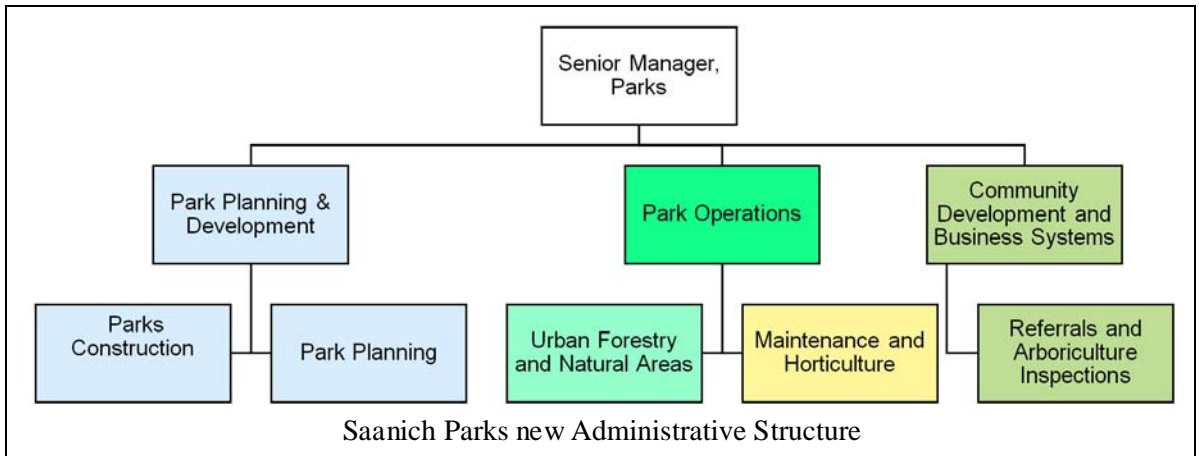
Senior Manager, Parks

Park Planning & Development

Park Operations

Community Development and Business Systems

Parks Construction

Park Planning

Urban Forestry and Natural Areas

Maintenance and Horticulture

Referrals and Arboriculture Inspections

Saanich Parks new Administrative Structure